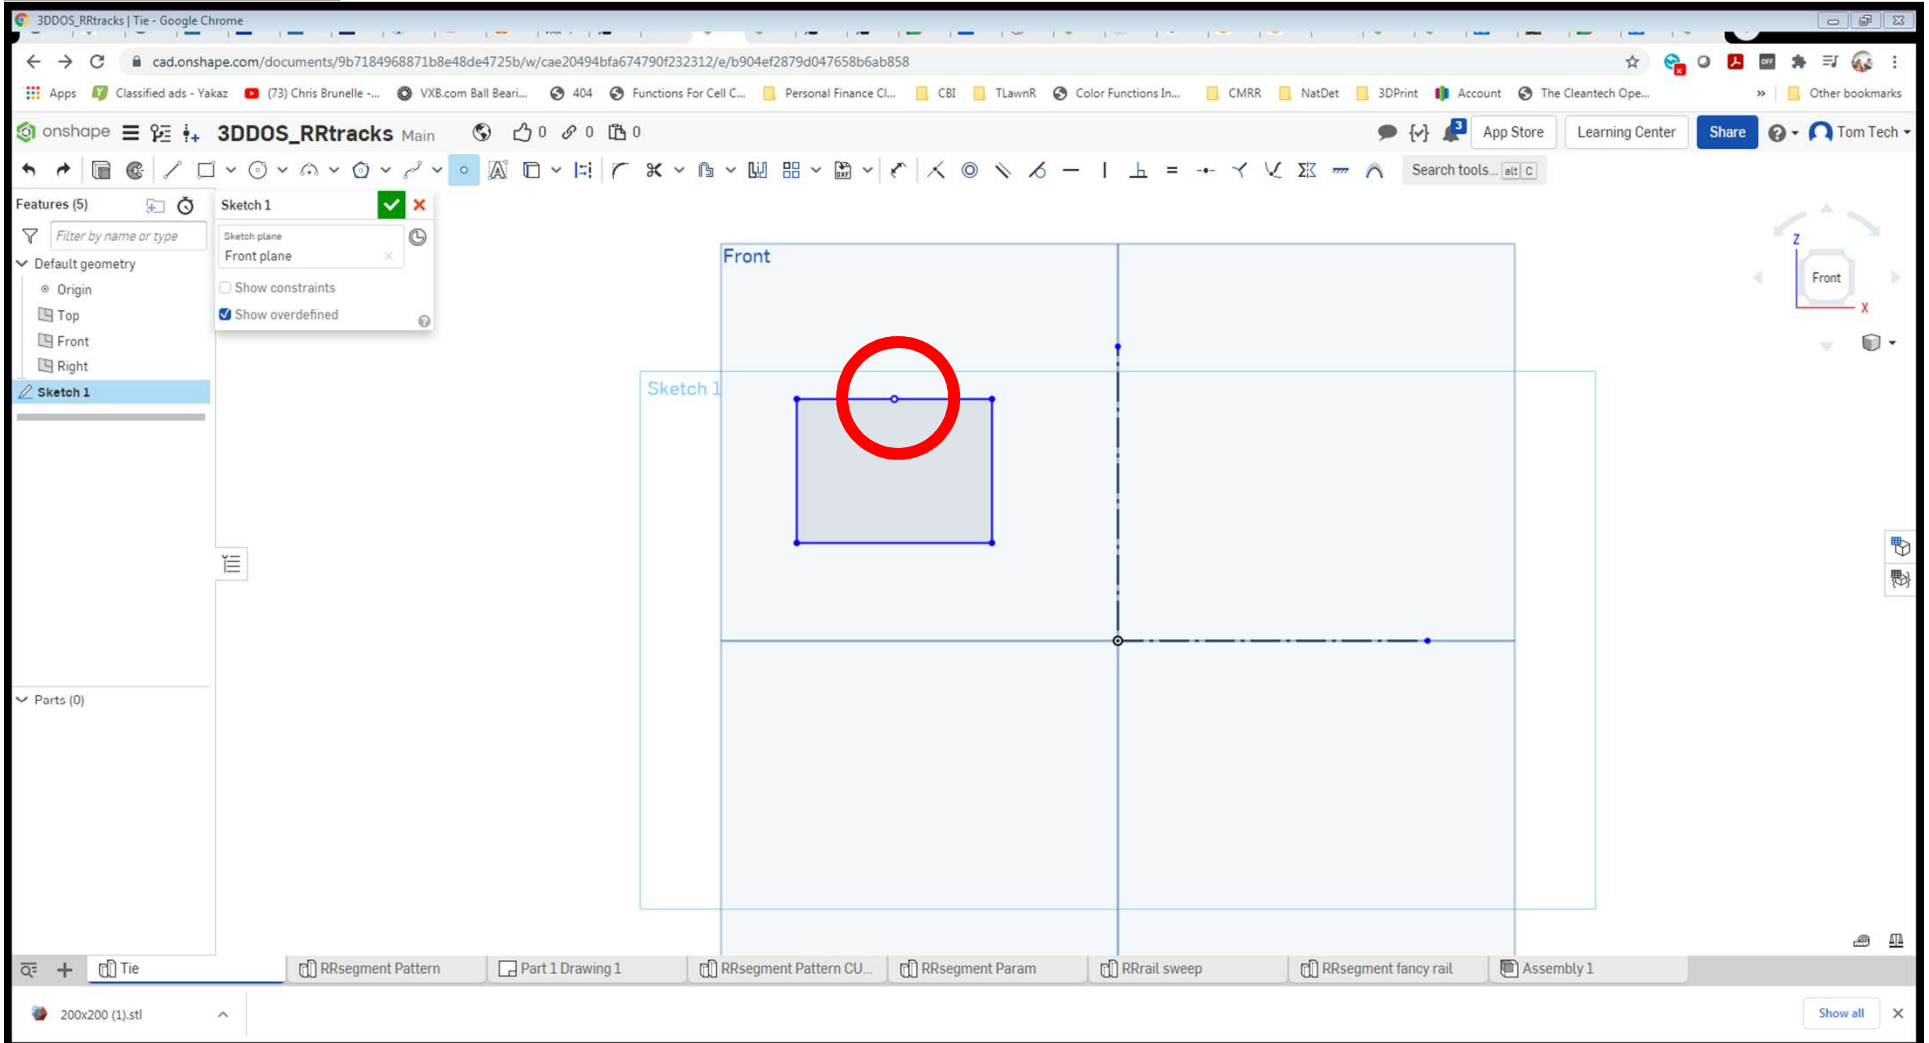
3DDOS_RRtracks | Tie - Google Chrome

cad.onshape.com/documents/9b7184968871b8e48de4725b/w/cae20494bfa674790f232312/e/b904ef2879d047658b6ab858

Apps Classified ads - Yakaz (73) Chris Brunelle -... VXB.com Ball Beari... 404 Functions For Cell C... Personal Finance Cl... CBI TLawnR Color Functions In... CMRR NatDet 3DPrint Account The Cleantech Ope... » Other bookmarks

onshape 3DDOS_RRtracks Main 0 0 0

App Store Learning Center Share Tom Tech

Search tools... alt C

Features (5)

Filter by name or type

Default geometry

Origin

Top

Front

Right

Sketch 1

Parts (0)

Sketch 1

Sketch plane

Front plane

Show constraints

Show overdefined

Front

Sketch 1

Z

Front

X

Tie RRsegment Pattern Part 1 Drawing 1 RRsegment Pattern CU... RRsegment Param RRrail sweep RRsegment fancy rail Assembly 1

200x200 (1).stl

Show all